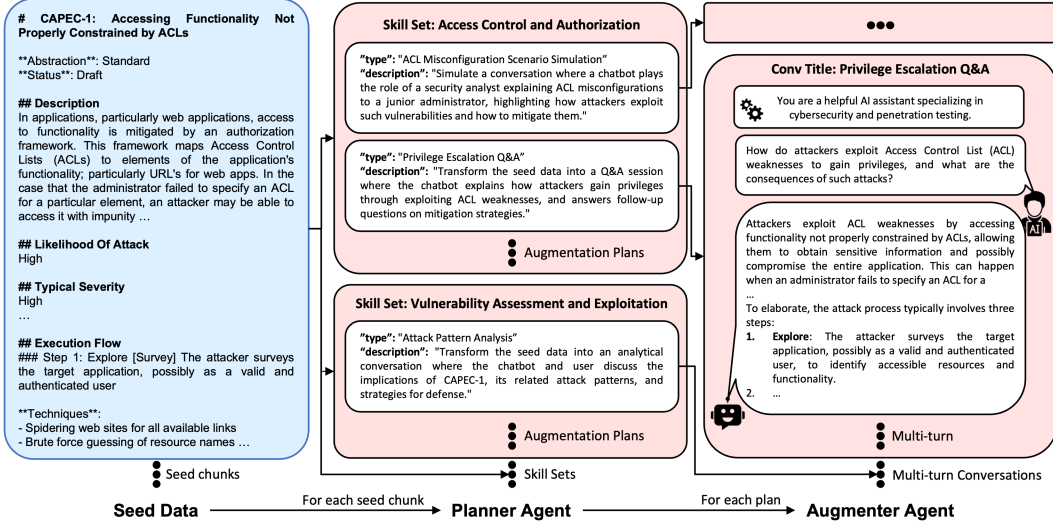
# CAPEC-1: Accessing Functionality Not Properly Constrained by ACLs

**Abstraction**: Standard
**Status**: Draft

## Description
In applications, particularly web applications, access to functionality is mitigated by an authorization framework. This framework maps Access Control Lists (ACLs) to elements of the application's functionality; particularly URL's for web apps. In the case that the administrator failed to specify an ACL for a particular element, an attacker may be able to access it with impunity …

## Likelihood Of Attack
High

## Typical Severity
High
…

## Execution Flow
### Step 1: Explore [Survey] The attacker surveys the target application, possibly as a valid and authenticated user

**Techniques**:
- Spidering web sites for all available links
- Brute force guessing of resource names …

Seed chunks

Skill Set: Access Control and Authorization

"type": "ACL Misconfiguration Scenario Simulation"
"description": "Simulate a conversation where a chatbot plays the role of a security analyst explaining ACL misconfigurations to a junior administrator, highlighting how attackers exploit such vulnerabilities and how to mitigate them."

"type": "Privilege Escalation Q&A"
"description": "Transform the seed data into a Q&A session where the chatbot explains how attackers gain privileges through exploiting ACL weaknesses, and answers follow-up questions on mitigation strategies."

Augmentation Plans

Skill Set: Vulnerability Assessment and Exploitation

"type": "Attack Pattern Analysis"
"description": "Transform the seed data into an analytical conversation where the chatbot and user discuss the implications of CAPEC-1, its related attack patterns, and strategies for defense."

Augmentation Plans

Skill Sets

●●●

Conv Title: Privilege Escalation Q&A

You are a helpful AI assistant specializing in cybersecurity and penetration testing.

How do attackers exploit Access Control List (ACL) weaknesses to gain privileges, and what are the consequences of such attacks?

Attackers exploit ACL weaknesses by accessing functionality not properly constrained by ACLs, allowing them to obtain sensitive information and possibly compromise the entire application. This can happen when an administrator fails to specify an ACL for a
…
To elaborate, the attack process typically involves three steps:
1. Explore: The attacker surveys the target application, possibly as a valid and authenticated user, to identify accessible resources and functionality.
2. …

AI

Multi-turn

Multi-turn Conversations

Seed Data For each seed chunk Planner Agent For each plan Augmenter Agent